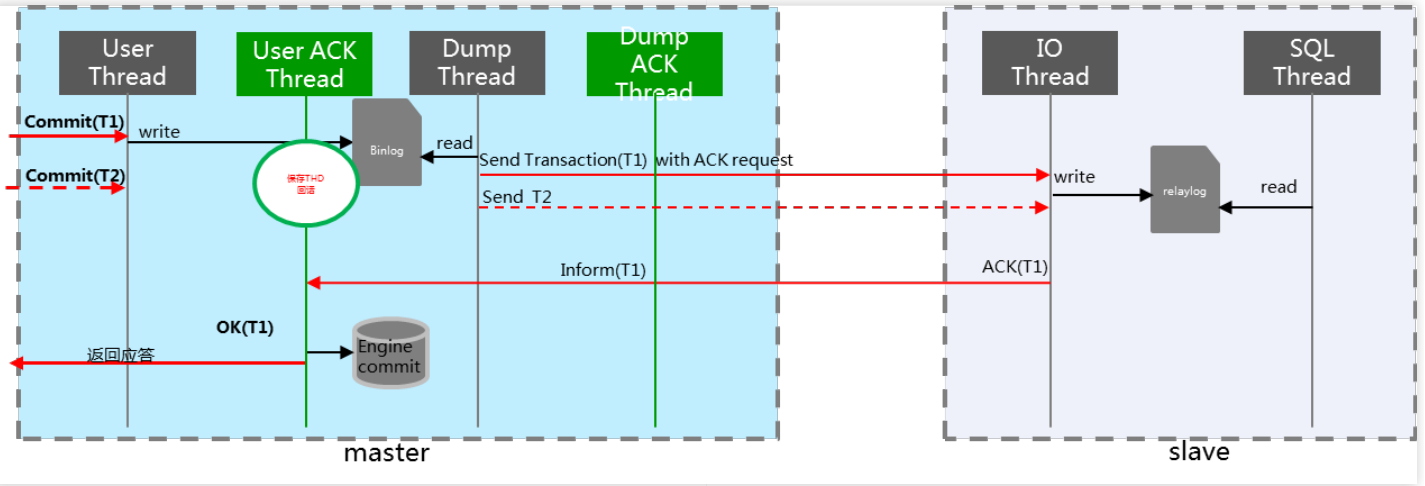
User Thread
User ACK Thread
Dump Thread
Dump ACK Thread
IO Thread
SQL Thread
Commit(T1)
write
Binlog
read
Commit(T2)
挂存THD 回话
Send Transaction(T1) with ACK request
write
relaylog
read
Send T2
Inform(T1)
ACK(T1)
OK(T1)
返回应答
Engine commit
master
slave